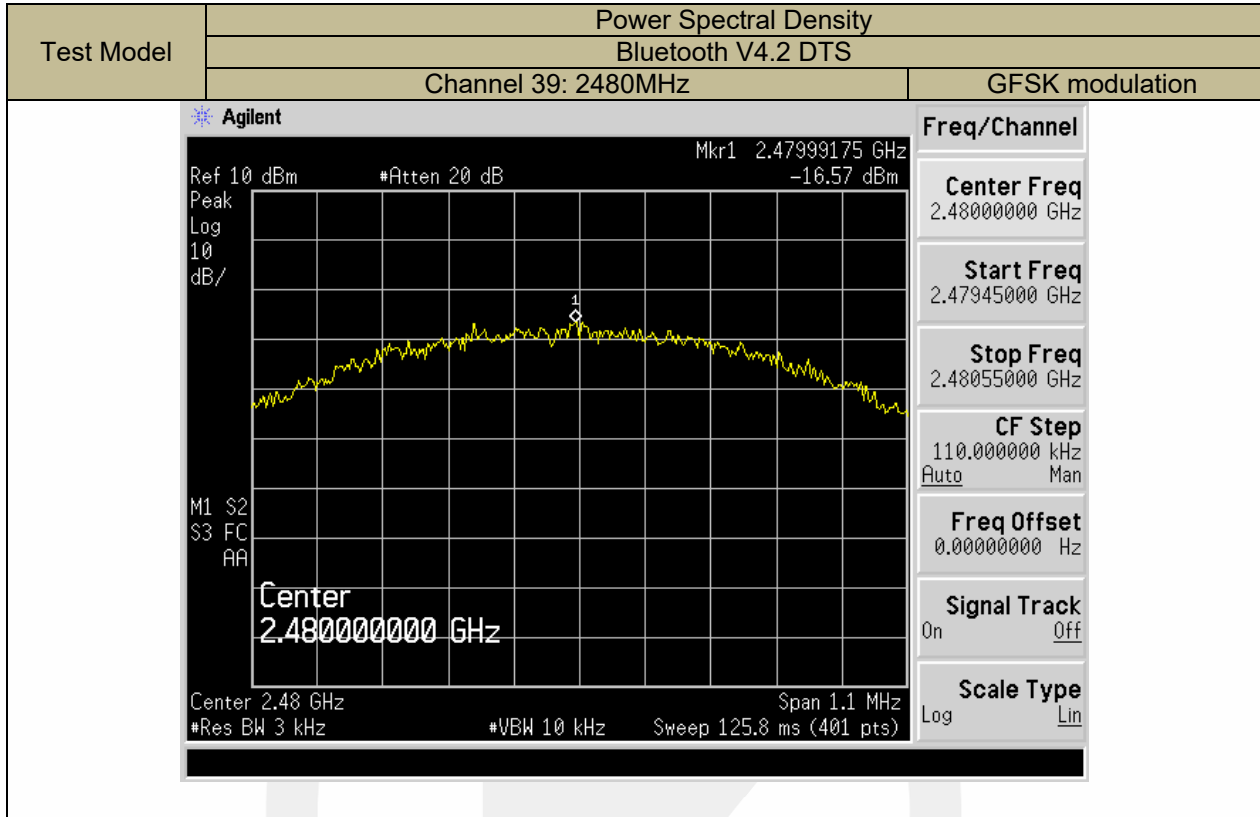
| Test Model | Power Spectral Density | |
|---|---|---|
| | Bluetooth V4.2 DTS | |
| | Channel 39: 2480MHz | GFSK modulation |

Agilent

Mkr1 2.47999175 GHz
Ref 10 dBm #Atten 20 dB -16.57 dBm
Peak
Log
10
dB/

1

M1 S2
S3 FC
AA

Center
2.480000000 GHz

Center 2.48 GHz Span 1.1 MHz
#Res BW 3 kHz #VBW 10 kHz Sweep 125.8 ms (401 pts)

Freq/Channel

Center Freq
2.48000000 GHz

Start Freq
2.47945000 GHz

Stop Freq
2.48055000 GHz

CF Step
110.000000 kHz
Auto Man

Freq Offset
0.00000000 Hz

Signal Track
On Off

Scale Type
Log Lin